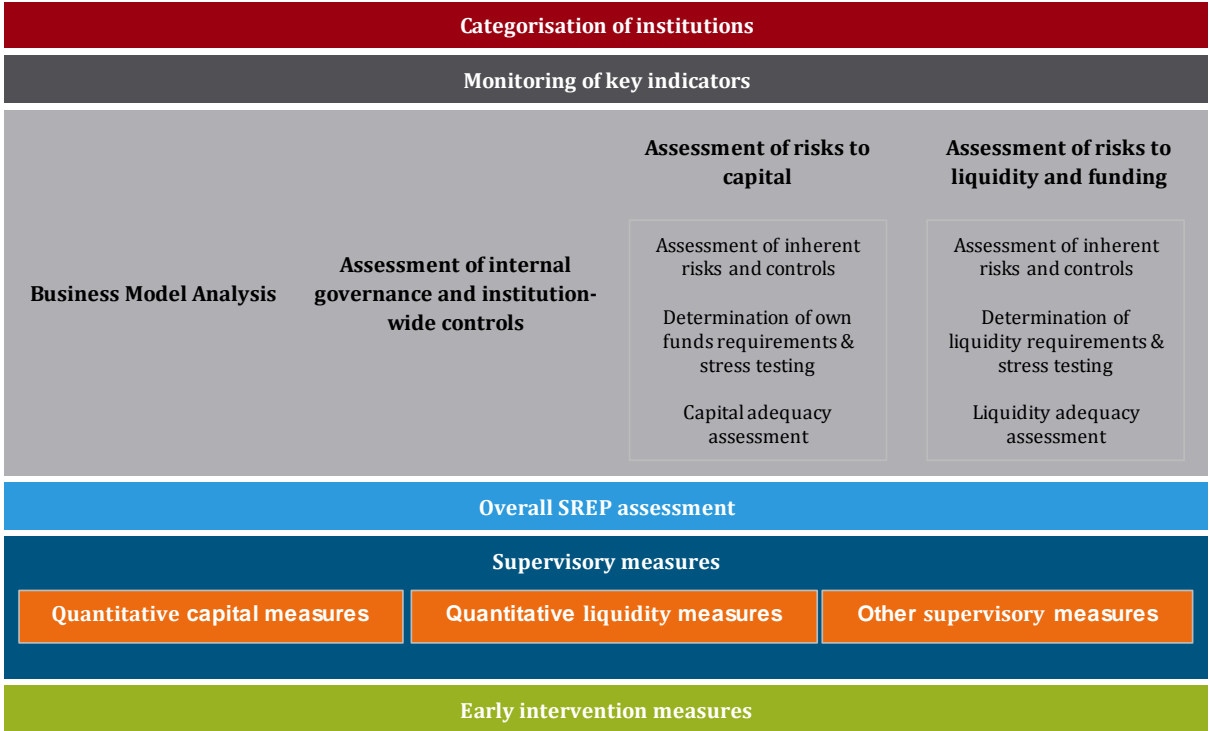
Categorisation of institutions

Monitoring of key indicators

Business Model Analysis

Assessment of internal governance and institution-wide controls

Assessment of risks to capital

Assessment of inherent risks and controls

Determination of own funds requirements & stress testing

Capital adequacy assessment

Assessment of risks to liquidity and funding

Assessment of inherent risks and controls

Determination of liquidity requirements & stress testing

Liquidity adequacy assessment

Overall SREP assessment

Supervisory measures

Quantitative capital measures

Quantitative liquidity measures

Other supervisory measures

Early intervention measures